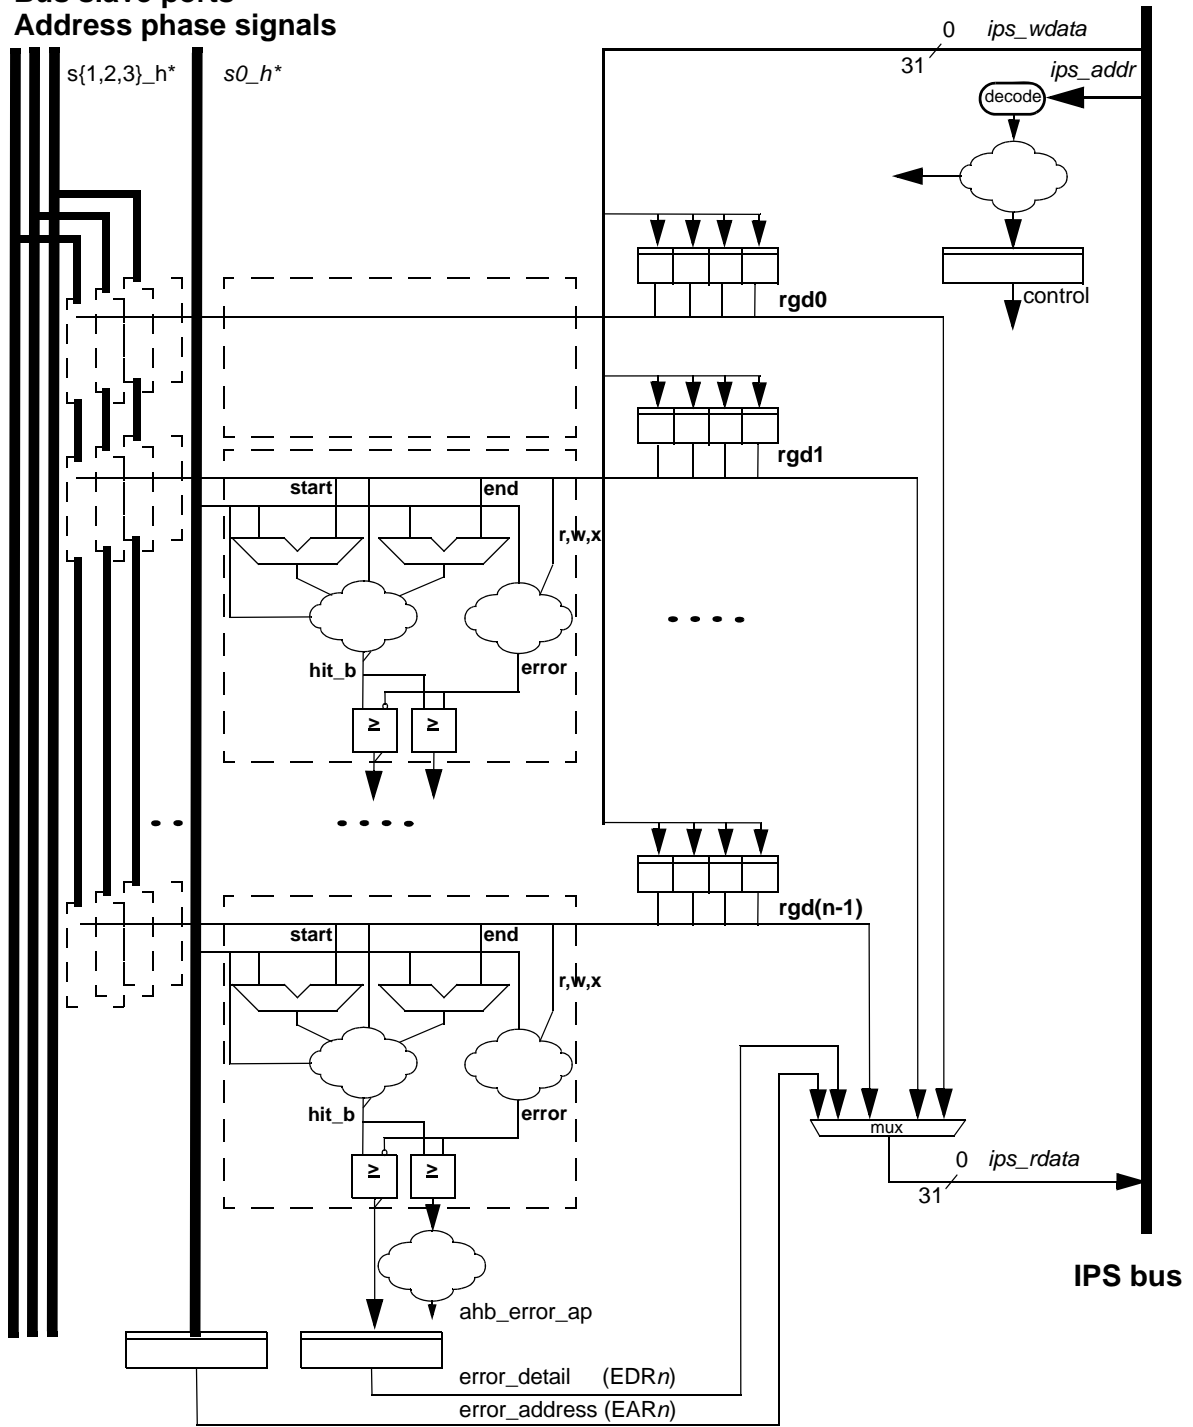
Bus slave ports
Address phase signals

s{1,2,3}_h*

s0_h*

0 ips_wdata

31

ips_addr

decode

control

rgd0

rgd1

start

end

r,w,x

hit_b

error

≥

≥

• • • •

• •

• • • •

rgd(n-1)

start

end

r,w,x

hit_b

error

≥

≥

mux

0 ips_rdata

31

IPS bus

ahb_error_ap

error_detail (EDR*n*)

error_address (EAR*n*)